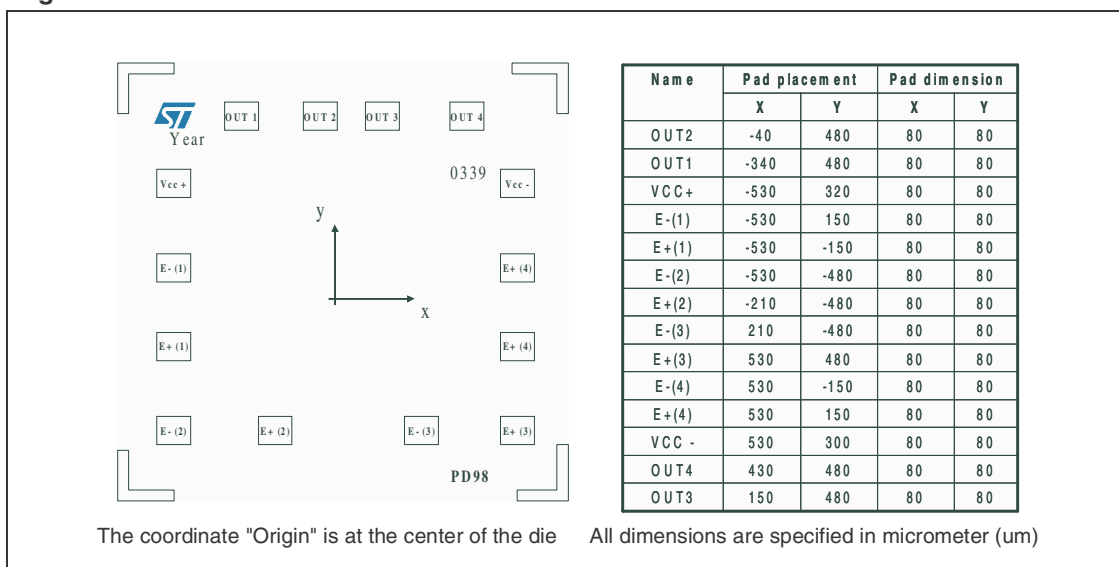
ST
Year
OUT 1
OUT 2
OUT 3
OUT 4
0339
Vcc +
Vcc -
y
x
E- (1)
E+ (4)
E+ (1)
E+ (4)
E- (2)
E+ (2)
E- (3)
E+ (3)
PD98

| Name | Pad placement | | Pad dimension | |
|---|---|---|---|---|
| | X | Y | X | Y |
| OUT2 | -40 | 480 | 80 | 80 |
| OUT1 | -340 | 480 | 80 | 80 |
| VCC+ | -530 | 320 | 80 | 80 |
| E-(1) | -530 | 150 | 80 | 80 |
| E+(1) | -530 | -150 | 80 | 80 |
| E-(2) | -530 | -480 | 80 | 80 |
| E+(2) | -210 | -480 | 80 | 80 |
| E-(3) | 210 | -480 | 80 | 80 |
| E+(3) | 530 | 480 | 80 | 80 |
| E-(4) | 530 | -150 | 80 | 80 |
| E+(4) | 530 | 150 | 80 | 80 |
| VCC - | 530 | 300 | 80 | 80 |
| OUT4 | 430 | 480 | 80 | 80 |
| OUT3 | 150 | 480 | 80 | 80 |

The coordinate "Origin" is at the center of the die

All dimensions are specified in micrometer (um)